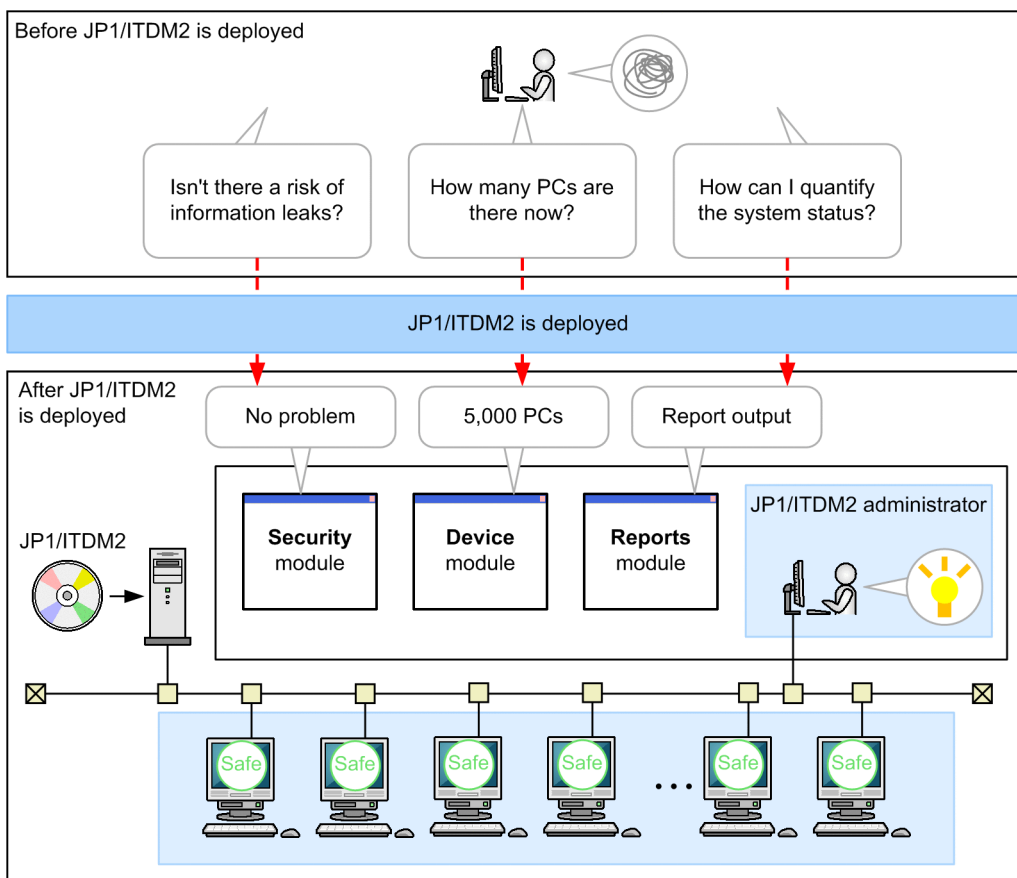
Before JP1/ITDM2 is deployed

Isn't there a risk of information leaks?

How many PCs are there now?

How can I quantify the system status?

JP1/ITDM2 is deployed

After JP1/ITDM2 is deployed

No problem

5,000 PCs

Report output

Security module

Device module

Reports module

JP1/ITDM2 administrator

JP1/ITDM2

Safe

Safe

Safe

Safe

...

Safe

Safe